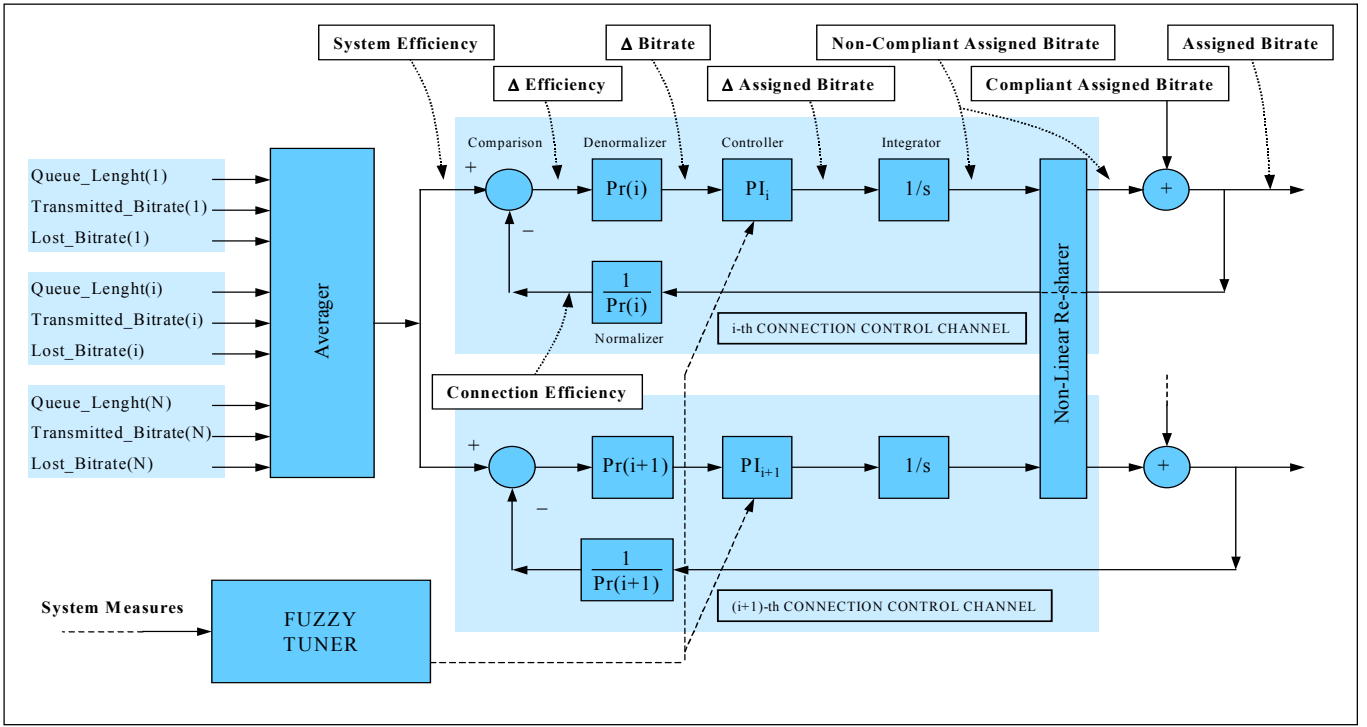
System Efficiency

Δ Bitrate

Non-Compliant Assigned Bitrate

Assigned Bitrate

Δ Efficiency

Δ Assigned Bitrate

Compliant Assigned Bitrate

Comparison

Denormalizer

Controller

Integrator

Queue_Lenght(1)

Transmitted_Bitrate(1)

Lost_Bitrate(1)

Queue_Lenght(i)

Transmitted_Bitrate(i)

Lost_Bitrate(i)

Queue_Lenght(N)

Transmitted_Bitrate(N)

Lost_Bitrate(N)

Averager

+

–

Pr(i)

$PI_i$

1/s

+

$\frac{1}{Pr(i)}$

Normalizer

i-th CONNECTION CONTROL CHANNEL

Non-Linear Re-sharer

Connection Efficiency

+

–

Pr(i+1)

$PI_{i+1}$

1/s

+

$\frac{1}{Pr(i+1)}$

(i+1)-th CONNECTION CONTROL CHANNEL

System Measures

FUZZY TUNER